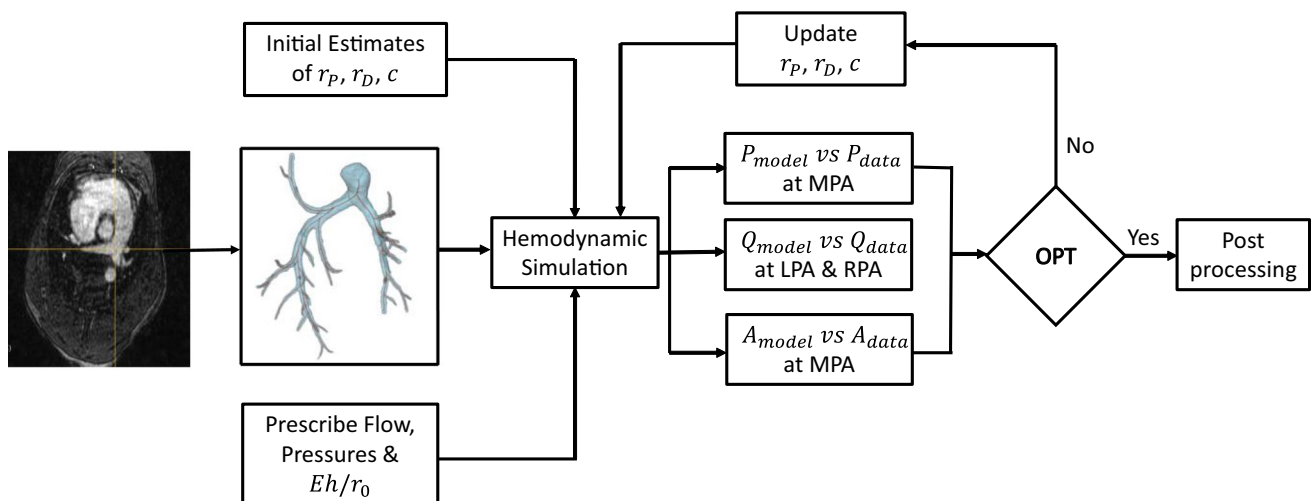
Initial Estimates of $r_P$, $r_D$, $c$

Update $r_P$, $r_D$, $c$

No

$P_{model}$ $vs$ $P_{data}$ at MPA

Hemodynamic Simulation

$Q_{model}$ $vs$ $Q_{data}$ at LPA & RPA

OPT

Yes

Post processing

$A_{model}$ $vs$ $A_{data}$ at MPA

Prescribe Flow, Pressures & $Eh/r_0$